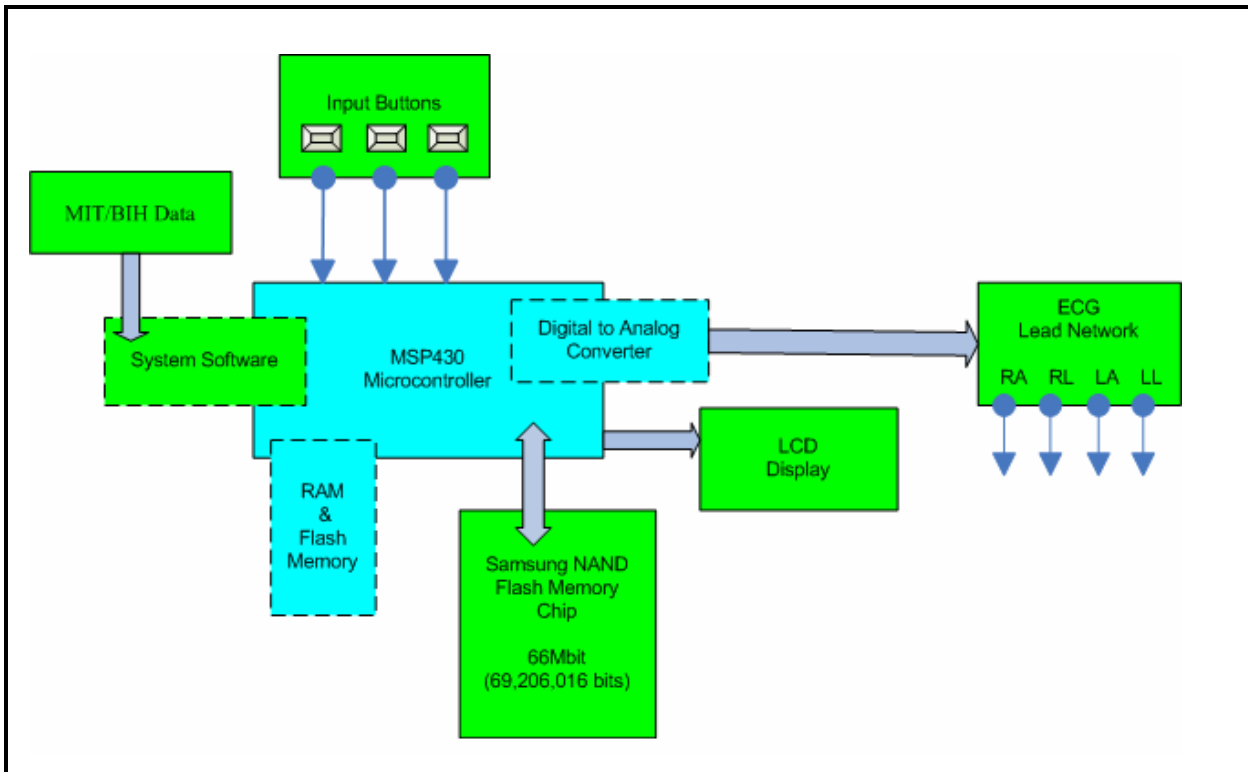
Input Buttons

MIT/BIH Data

System Software

MSP430
Microcontroller

Digital to Analog
Converter

ECG
Lead Network

RA RL LA LL

LCD
Display

RAM
&
Flash
Memory

Samsung NAND
Flash Memory
Chip

66Mbit
(69,206,016 bits)